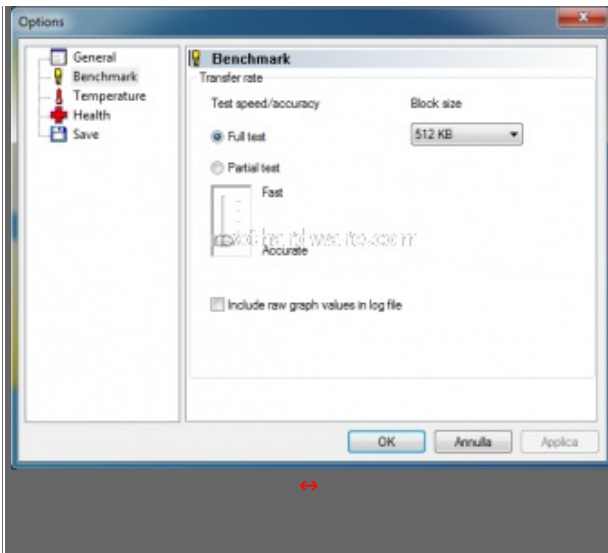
Options

General
Benchmark
Temperature
Health
Save

Benchmark

Transfer rate

Test speed/accuracy

Block size

Full test

512 KB

Partial test

Fast

Accurate

nexthardware.com

Include raw graph values in log file

OK

Annulla

Applica

↔